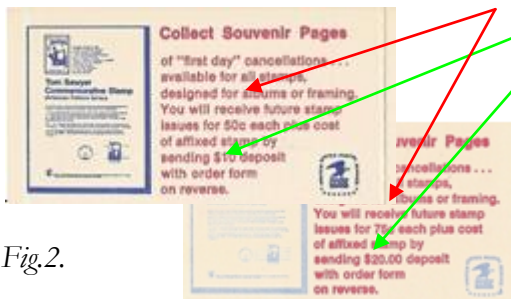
Tom Sawyer Commemorative Stamp

Collect Souvenir Pages

of "first day" cancellations . . . available for all stamps, designed for albums or framing. You will receive future stamp issues for 50c each plus cost of affixed stamps by sending $10 deposit with order form on reverse.

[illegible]uvenir Pages

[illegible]ancellations . . . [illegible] stamps, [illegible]lbums or framing. You will receive future stamp issues for 75c each plus cost of affixed stamp by sending $20.00 deposit with order form on reverse.

Fig.2.